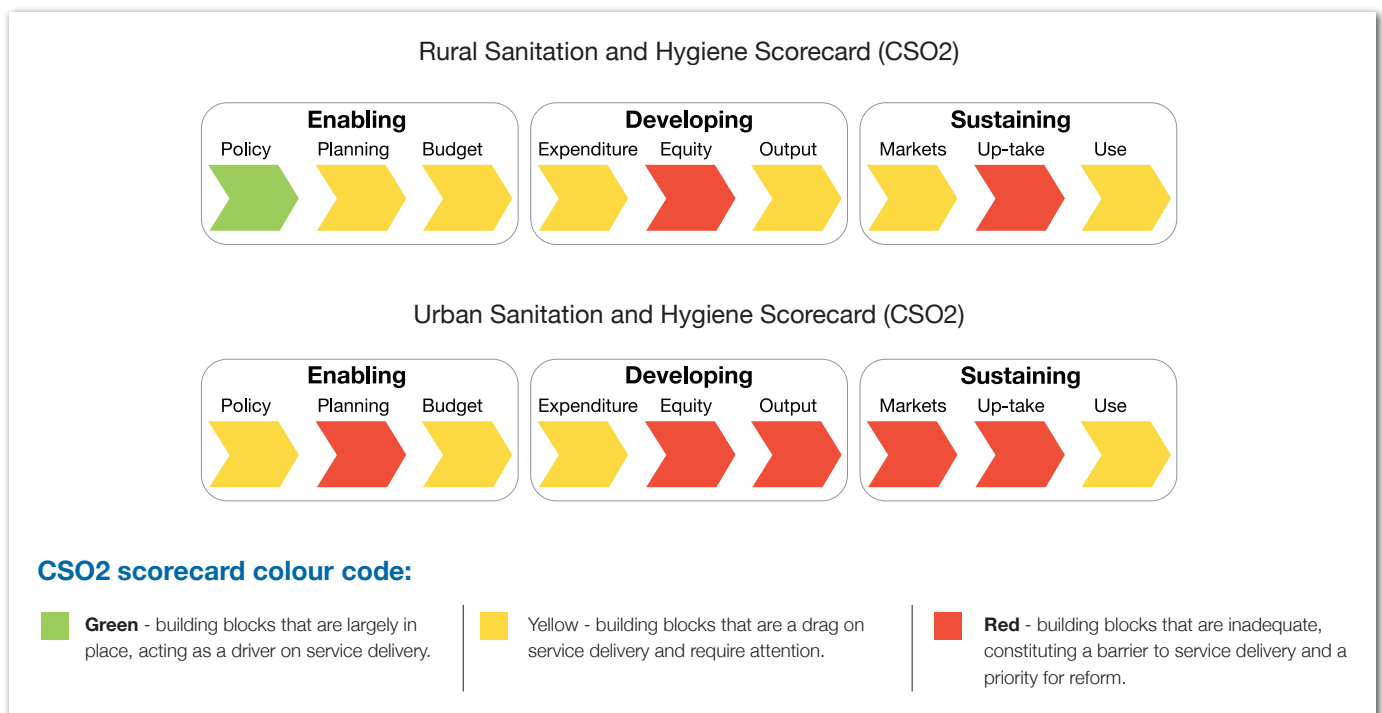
Rural Sanitation and Hygiene Scorecard (CSO2)

Enabling
Policy Planning Budget

Developing
Expenditure Equity Output

Sustaining
Markets Up-take Use

Urban Sanitation and Hygiene Scorecard (CSO2)

Enabling
Policy Planning Budget

Developing
Expenditure Equity Output

Sustaining
Markets Up-take Use

CSO2 scorecard colour code:

**Green** - building blocks that are largely in place, acting as a driver on service delivery.

Yellow - building blocks that are a drag on service delivery and require attention.

**Red** - building blocks that are inadequate, constituting a barrier to service delivery and a priority for reform.